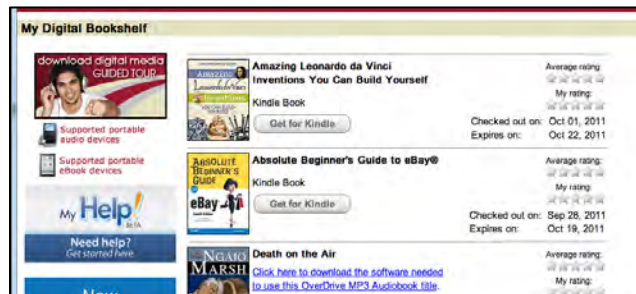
My Digital Bookshelf

download digital media GUIDED TOUR

Supported portable audio devices

Supported portable eBook devices

My Help! BETA

Need help? Get started here.

New

Amazing Leonardo da Vinci Inventions You Can Build Yourself

Kindle Book

Get for Kindle

Average rating:

My rating:

Checked out on: Oct 01, 2011
Expires on: Oct 22, 2011

Absolute Beginner's Guide to eBay®

Kindle Book

Get for Kindle

Average rating:

My rating:

Checked out on: Sep 28, 2011
Expires on: Oct 19, 2011

Death on the Air

Click here to download the software needed to use this OverDrive MP3 Audiobook title.

Average rating:

My rating:

NGAIO MARSH